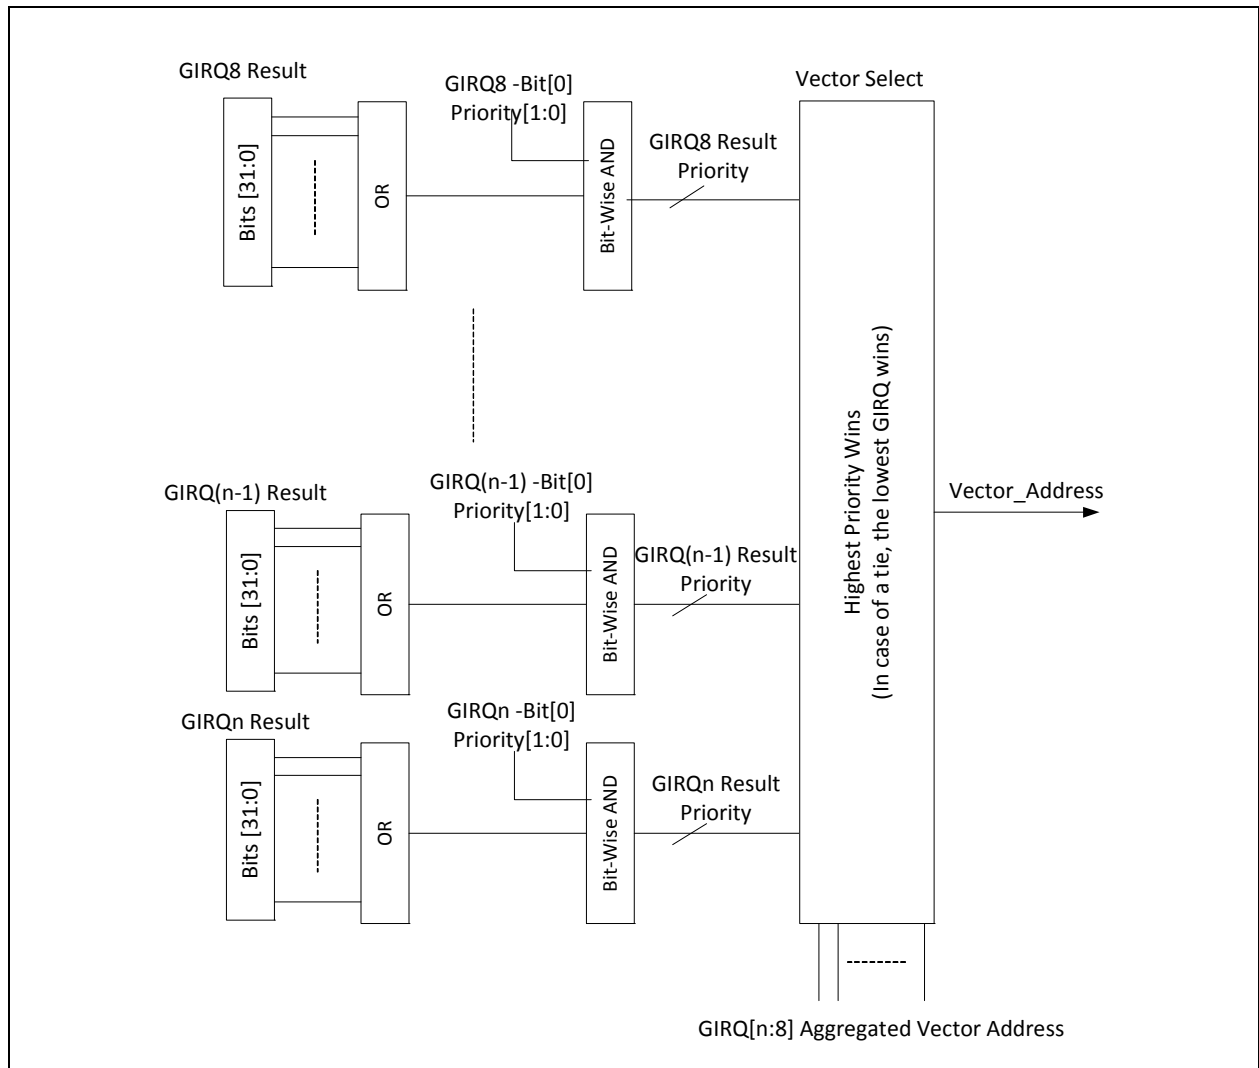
GIRQ8 Result

Bits [31:0]

OR

GIRQ8 -Bit[0]
Priority[1:0]

Bit-Wise AND

GIRQ8 Result
Priority

Vector Select

GIRQ(n-1) Result

Bits [31:0]

OR

GIRQ(n-1) -Bit[0]
Priority[1:0]

Bit-Wise AND

GIRQ(n-1) Result
Priority

GIRQn Result

Bits [31:0]

OR

GIRQn -Bit[0]
Priority[1:0]

Bit-Wise AND

GIRQn Result
Priority

Highest Priority Wins
(In case of a tie, the lowest GIRQ wins)

Vector_Address

GIRQ[n:8] Aggregated Vector Address